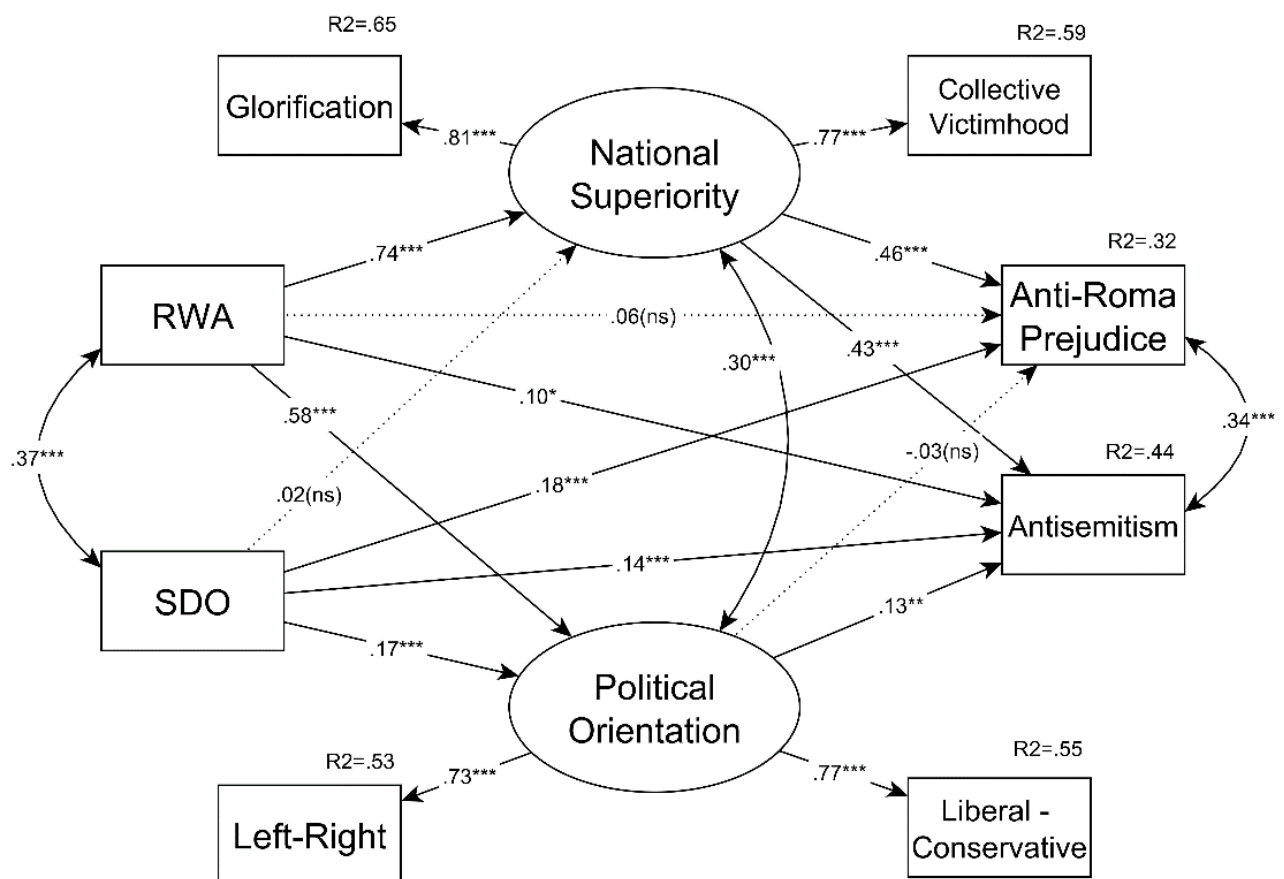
R2=.65
Glorification
.81***
National Superiority
.77***
R2=.59
Collective Victimhood
.74***
.46***
R2=.32
RWA
.06(ns)
Anti-Roma Prejudice
.30***
.43***
.58***
.10*
.34***
.37***
-.03(ns)
R2=.44
.02(ns)
.18***
Antisemitism
SDO
.14***
.13**
.17***
Political Orientation
R2=.53
R2=.55
.73***
.77***
Left-Right
Liberal - Conservative